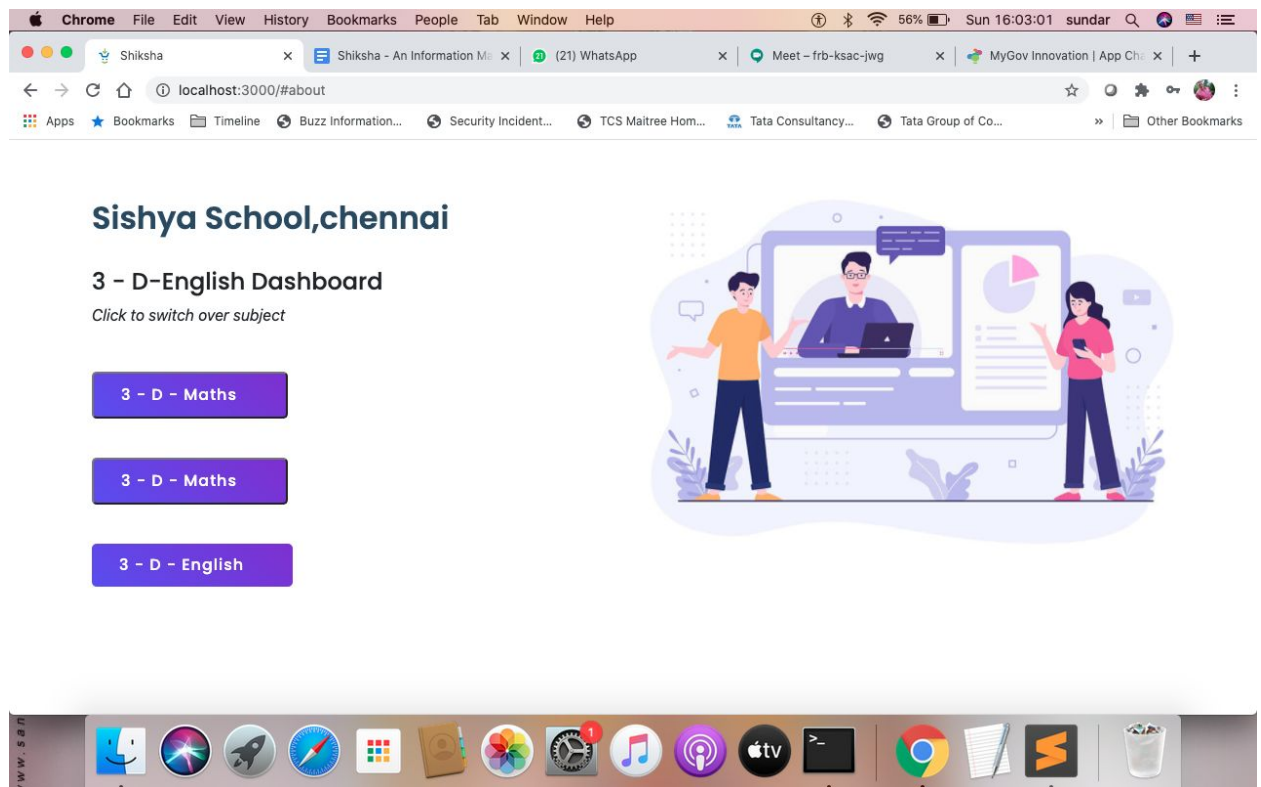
Chrome File Edit View History Bookmarks People Tab Window Help
56% Sun 16:03:01 sundar

Shiksha
Shiksha - An Information Ma
(21) WhatsApp
Meet – frb-ksac-jwg
MyGov Innovation | App Cha

localhost:3000/#about

Apps Bookmarks Timeline Buzz Information... Security Incident... TCS Maitree Hom... Tata Consultancy... Tata Group of Co... » Other Bookmarks

Sishya School,chennai

3 - D-English Dashboard

Click to switch over subject

3 - D - Maths

3 - D - Maths

3 - D - English

1
tv